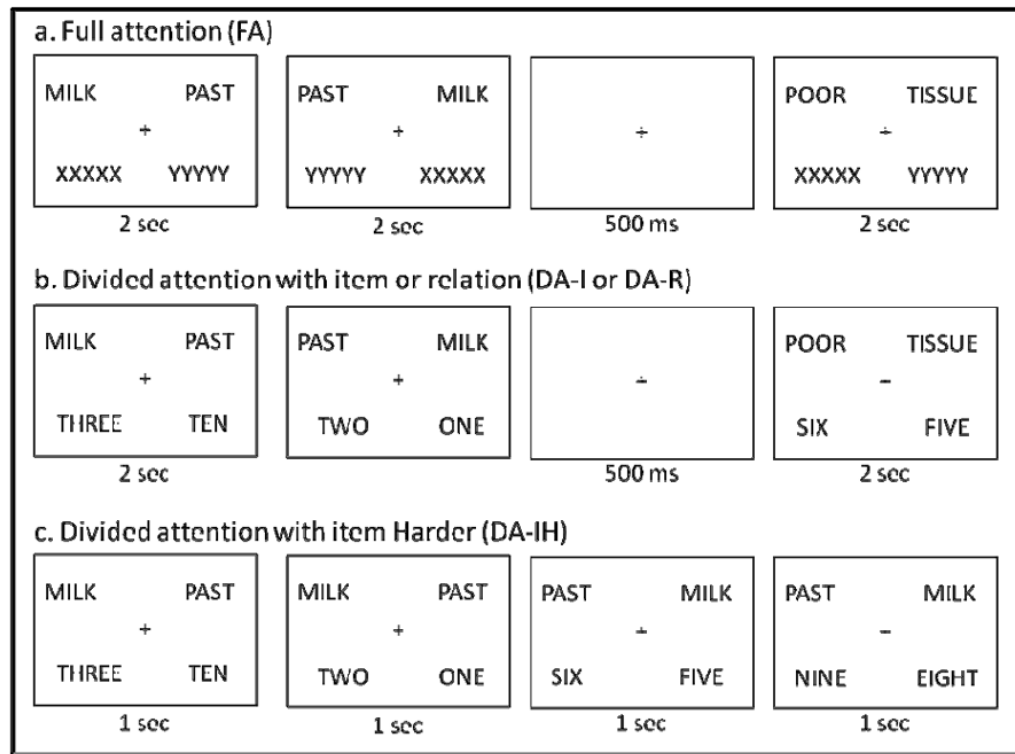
a. Full attention (FA)

MILK PAST
+
XXXXX YYYYY
2 sec

PAST MILK
+
YYYYY XXXXX
2 sec

+
500 ms

POOR TISSUE
+
XXXXX YYYYY
2 sec

b. Divided attention with item or relation (DA-I or DA-R)

MILK PAST
+
THREE TEN
2 sec

PAST MILK
+
TWO ONE

+
500 ms

POOR TISSUE
-
SIX FIVE
2 sec

c. Divided attention with item Harder (DA-IH)

MILK PAST
+
THREE TEN
1 sec

MILK PAST
+
TWO ONE
1 sec

PAST MILK
+
SIX FIVE
1 sec

PAST MILK
-
NINE EIGHT
1 sec